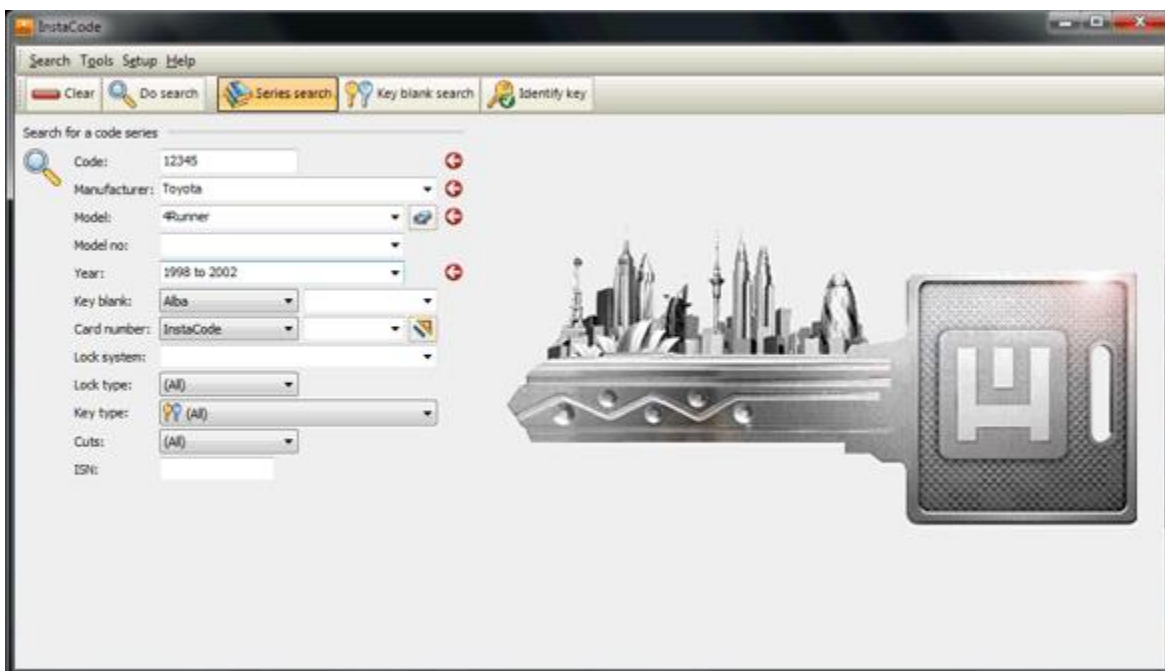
InstaCode

Search Tools Setup Help

Clear Do search Series search Key blank search Identify key

Search for a code series

Code: 12345

Manufacturer: Toyota

Model: 4Runner

Model no:

Year: 1998 to 2002

Key blank: Alba

Card number: InstaCode

Lock system:

Lock type: (All)

Key type: (All)

Cuts: (All)

ISN: